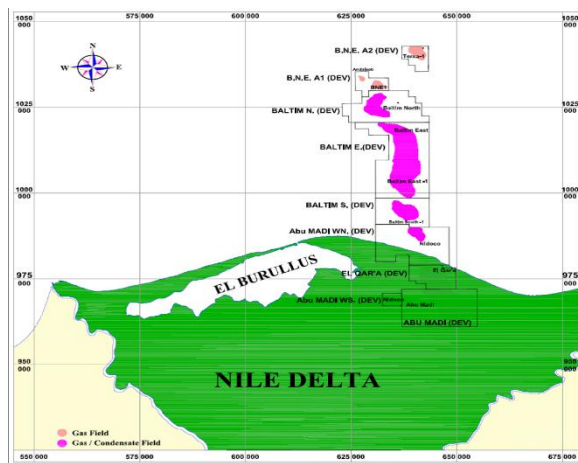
1050 000
575 000
600 000
625 000
650 000
N
W
E
S
B.N.E. A2 (DEV)
Tooth-1
B.N.E. A1 (DEV)
Andalah
BNE1
1025 000
1025 000
BALTIM N. (DEV)
Baltim North
Baltim East
BALTIM E.(DEV)
1000 000
1000 000
Baltim East #1
BALTIM S. (DEV)
Baltim South-1
Abu MADI WN. (DEV)
Nidoco
975
975
EL BURULLUS
EL QAR'A (DEV)
El Qar'a
Abu MADI WS. (DEV)
Nidoco
Abu Madi
ABU MADI (DEV)
950 000
950 000
NILE DELTA
Gas Field
Gas / Condensate Field
550 000
575 000
600 000
625 000
650 000
675 000